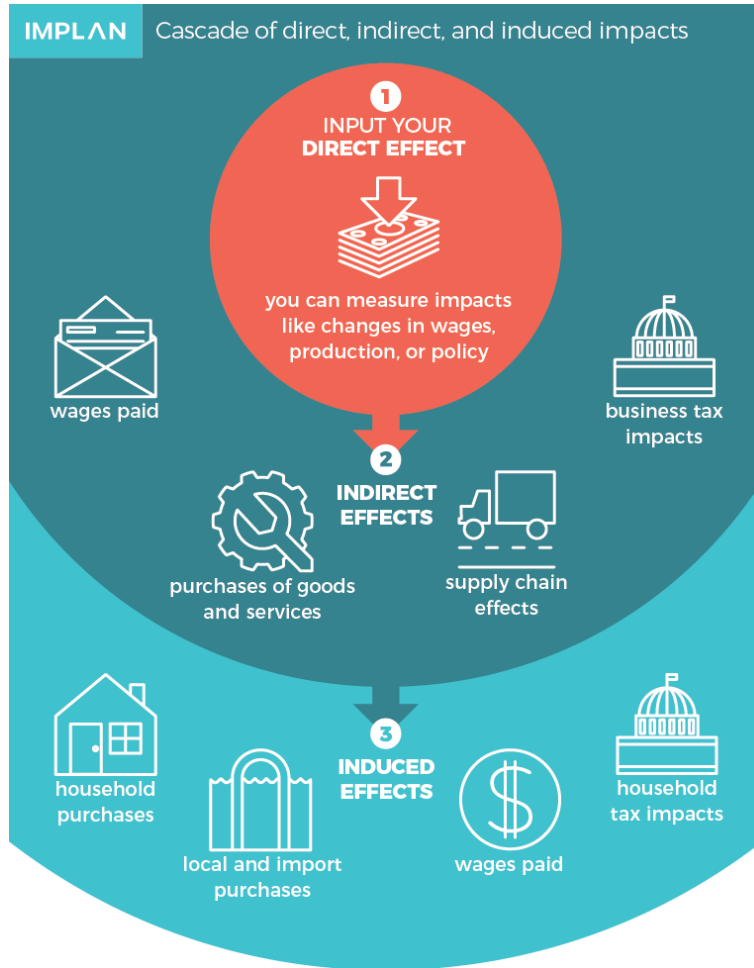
IMPLAN Cascade of direct, indirect, and induced impacts

1
INPUT YOUR
DIRECT EFFECT

you can measure impacts like changes in wages, production, or policy

wages paid

business tax impacts

2
INDIRECT EFFECTS

purchases of goods and services

supply chain effects

3
INDUCED EFFECTS

household purchases

local and import purchases

wages paid

household tax impacts